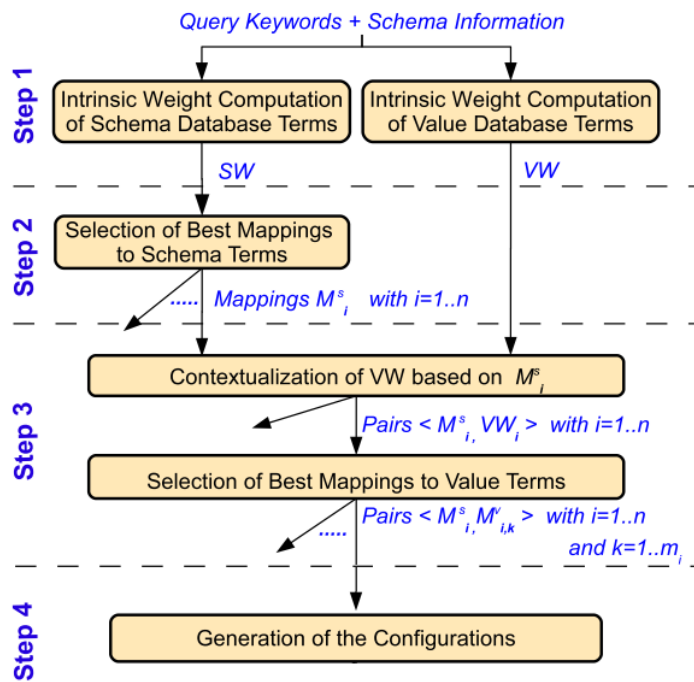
Query Keywords + Schema Information

Step 1

Intrinsic Weight Computation of Schema Database Terms

Intrinsic Weight Computation of Value Database Terms

SW

VW

Step 2

Selection of Best Mappings to Schema Terms

..... Mappings $M^s_i$ with i=1..n

Step 3

Contextualization of VW based on $M^s_i$

Pairs < $M^s_i$, $VW_i$ > with i=1..n

Selection of Best Mappings to Value Terms

..... Pairs < $M^s_i$, $M^v_{i,k}$ > with i=1..n and k=1..$m_i$

Step 4

Generation of the Configurations